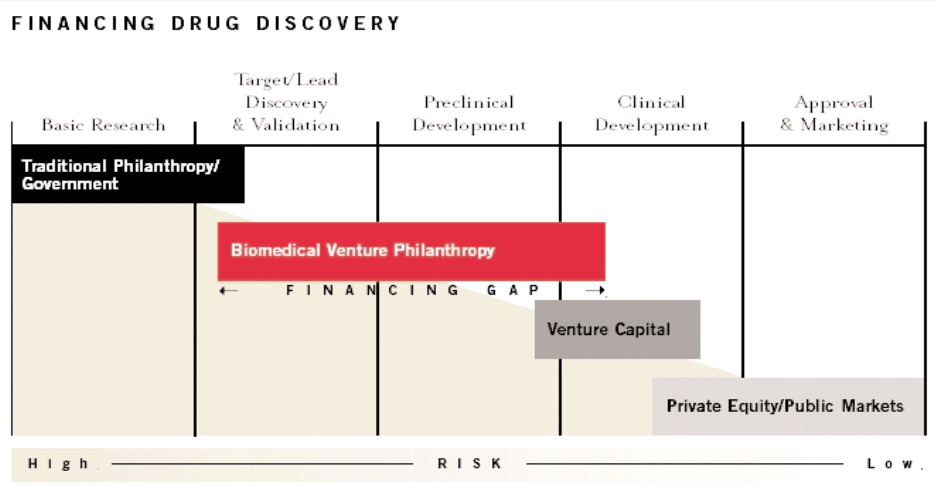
FINANCING DRUG DISCOVERY

Basic Research

Target/Lead Discovery & Validation

Preclinical Development

Clinical Development

Approval & Marketing

Traditional Philanthropy/ Government

Biomedical Venture Philanthropy

← FINANCING GAP →

Venture Capital

Private Equity/Public Markets

High. RISK Low.